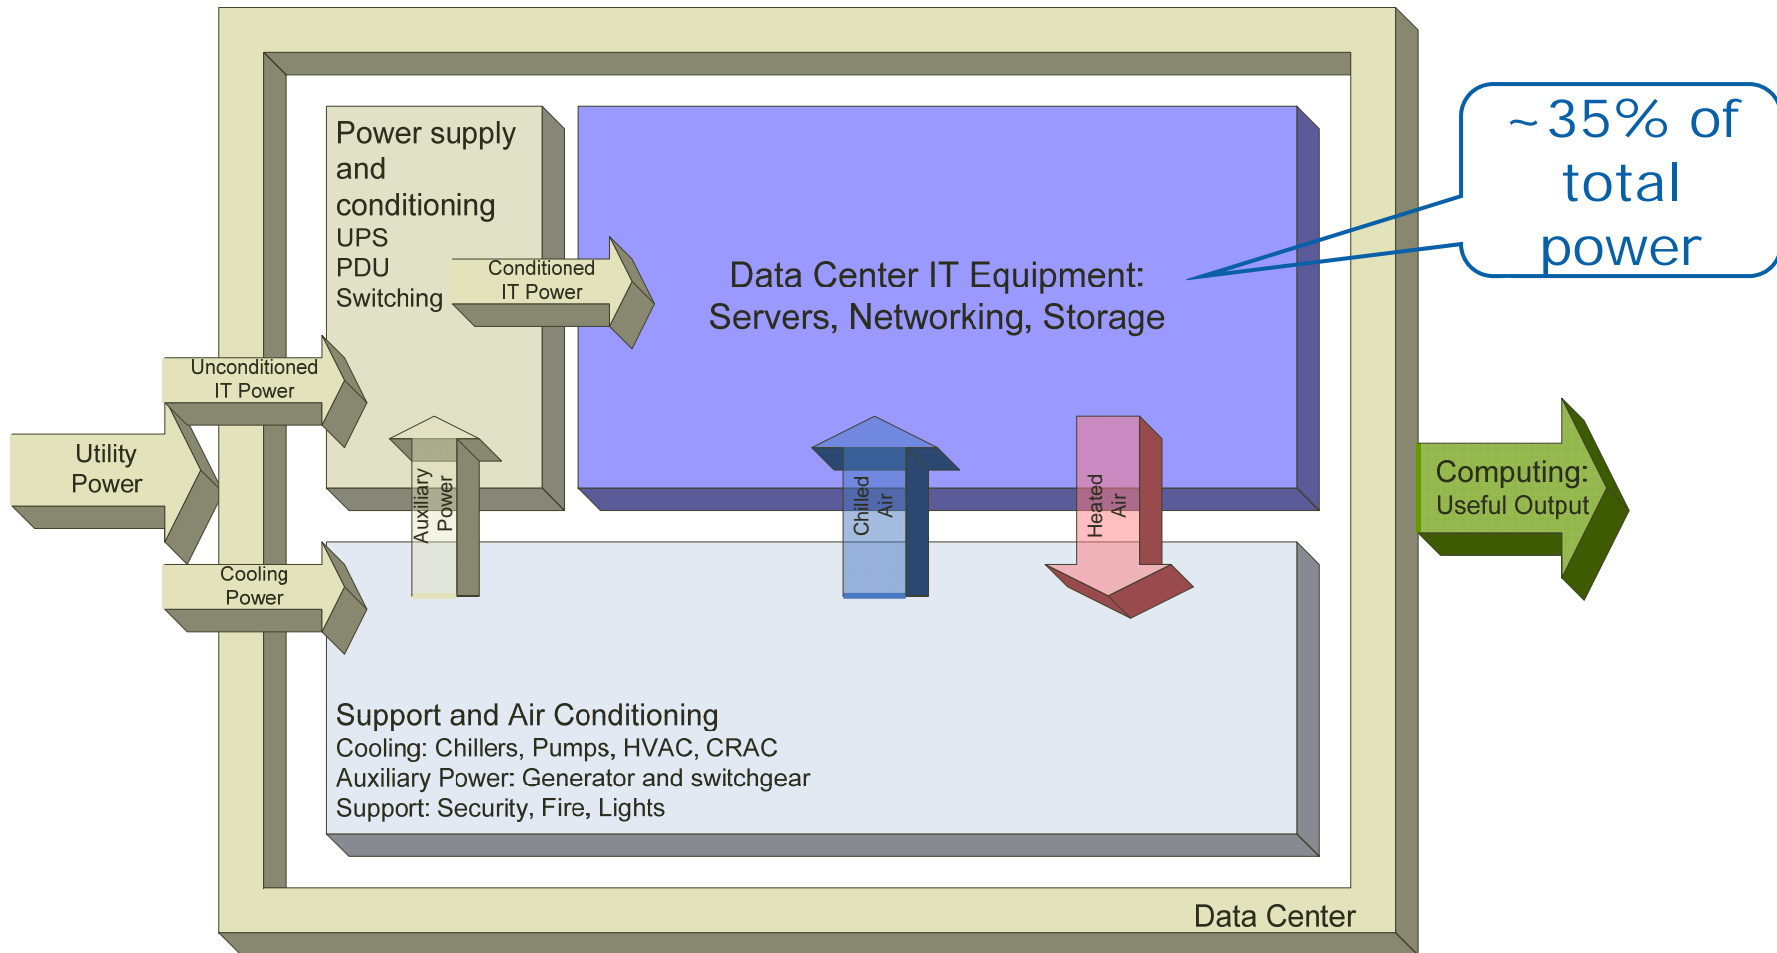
Power supply and conditioning
UPS
PDU
Switching

Conditioned IT Power

Data Center IT Equipment:
Servers, Networking, Storage

~35% of total power

Unconditioned IT Power

Utility Power

Auxiliary Power

Chilled Air

Heated Air

Computing:
Useful Output

Cooling Power

Support and Air Conditioning
Cooling: Chillers, Pumps, HVAC, CRAC
Auxiliary Power: Generator and switchgear
Support: Security, Fire, Lights

Data Center